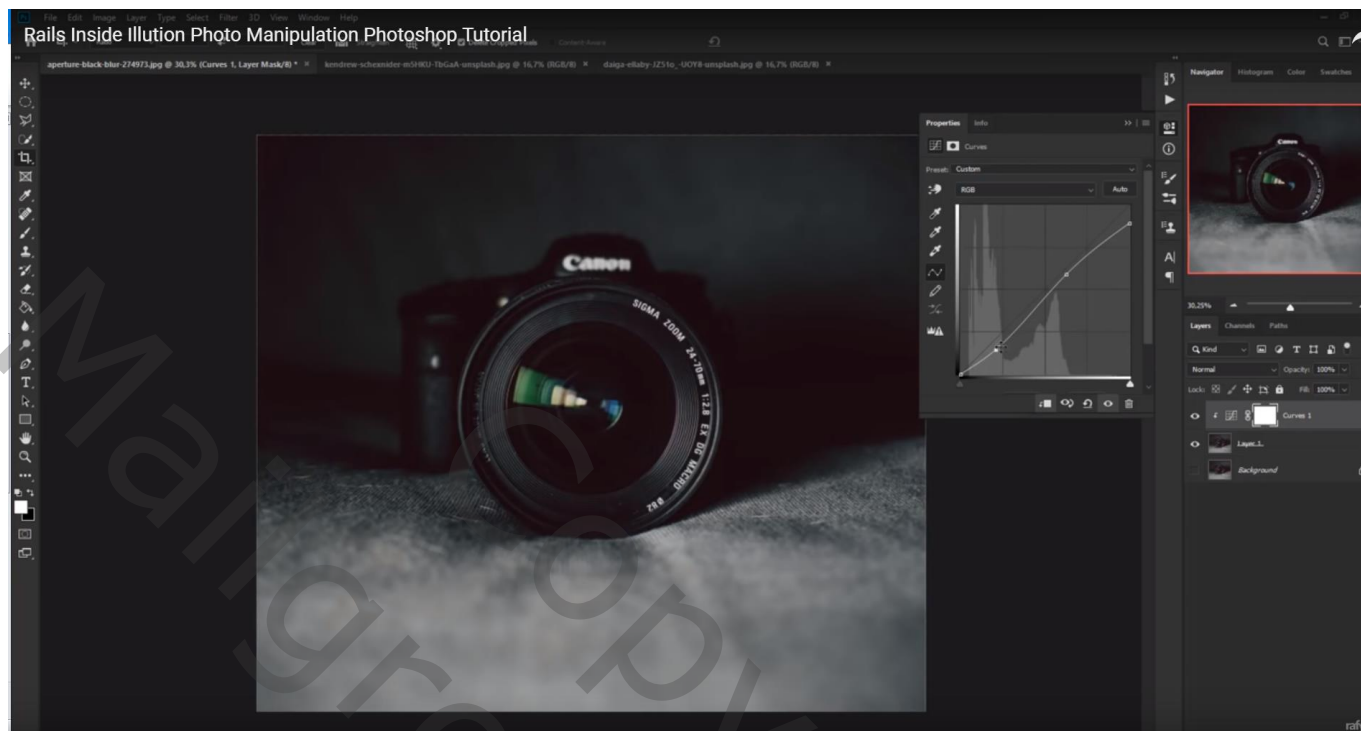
File Edit Image Layer Type Select Filter 3D View Window Help

Rails Inside Illution Photo Manipulation Photoshop Tutorial

aperture-black-blur-274973.jpg @ 30,3% (Curves 1, Layer Mask/8) * ×   kendrew-schexnider-mSHKU-TbGaA-unsplash.jpg @ 16,7% (RGB/8) ×   daiga-ellaby-JZ51o_-UOY8-unsplash.jpg @ 16,7% (RGB/8) ×

Canon

SIGMA ZOOM 24-70mm 1:2.8 EX DG MACRO ø82

Properties Info

Curves

Preset: Custom

RGB

Auto

Navigator Histogram Color Swatches

30,25%

Layers Channels Paths

Kind

Normal

Opacity: 100%

Lock:

Fill: 100%

Curves 1

Layer 1

Background

Malgrecopy

raf